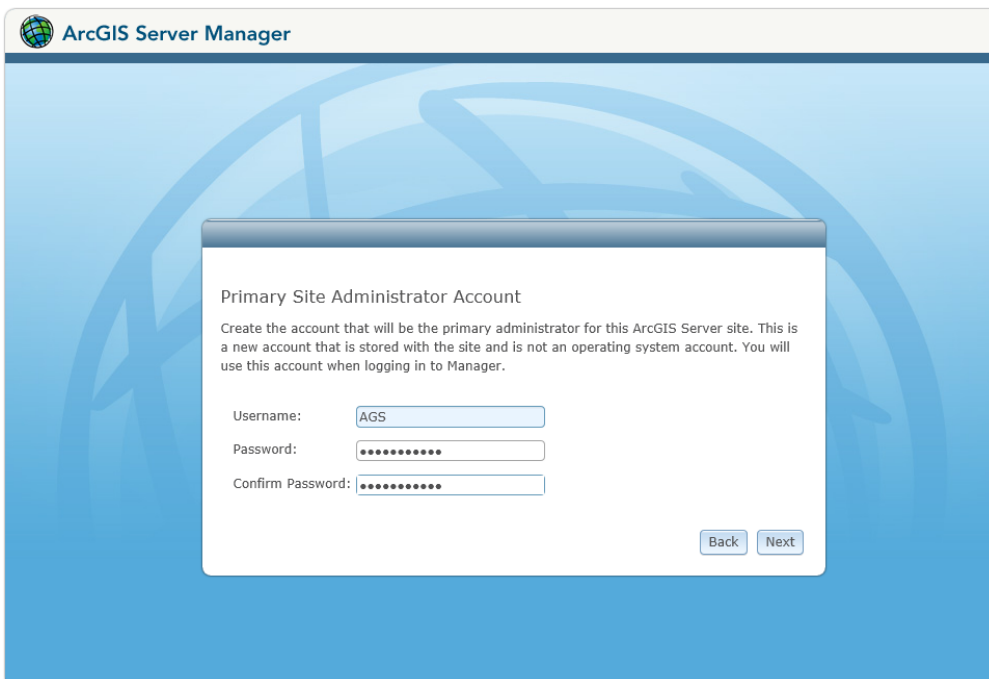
ArcGIS Server Manager

Primary Site Administrator Account

Create the account that will be the primary administrator for this ArcGIS Server site. This is a new account that is stored with the site and is not an operating system account. You will use this account when logging in to Manager.

Username: AGS

Password: •••••••••••

Confirm Password: •••••••••••

Back Next